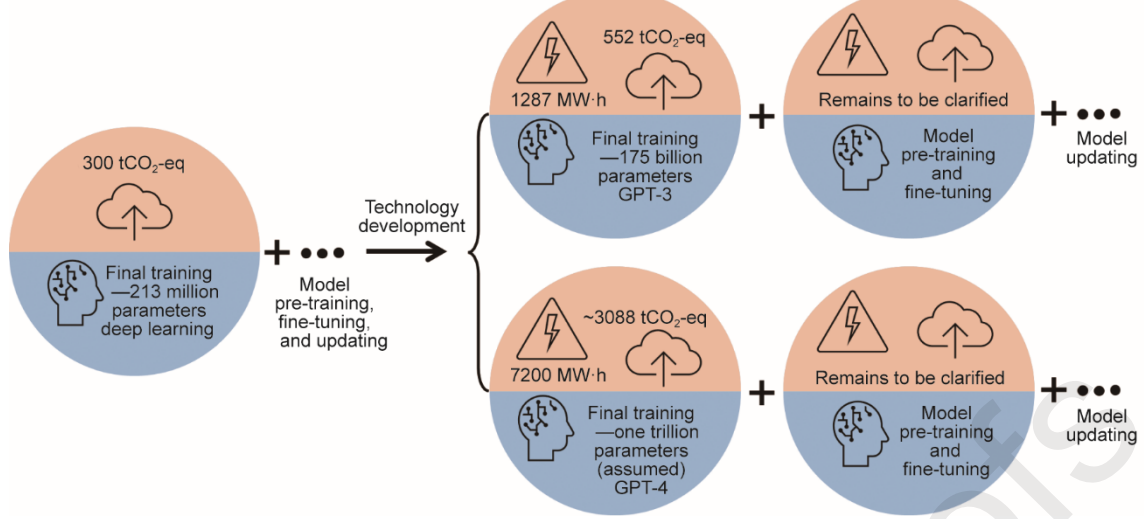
300 $tCO_2$-eq

Final training —213 million parameters deep learning

+ •••

Model pre-training, fine-tuning, and updating

Technology development

552 $tCO_2$-eq

1287 MW·h

Final training —175 billion parameters GPT-3

+

Remains to be clarified

Model pre-training and fine-tuning

+ •••

Model updating

~3088 $tCO_2$-eq

7200 MW·h

Final training —one trillion parameters (assumed) GPT-4

+

Remains to be clarified

Model pre-training and fine-tuning

+ •••

Model updating